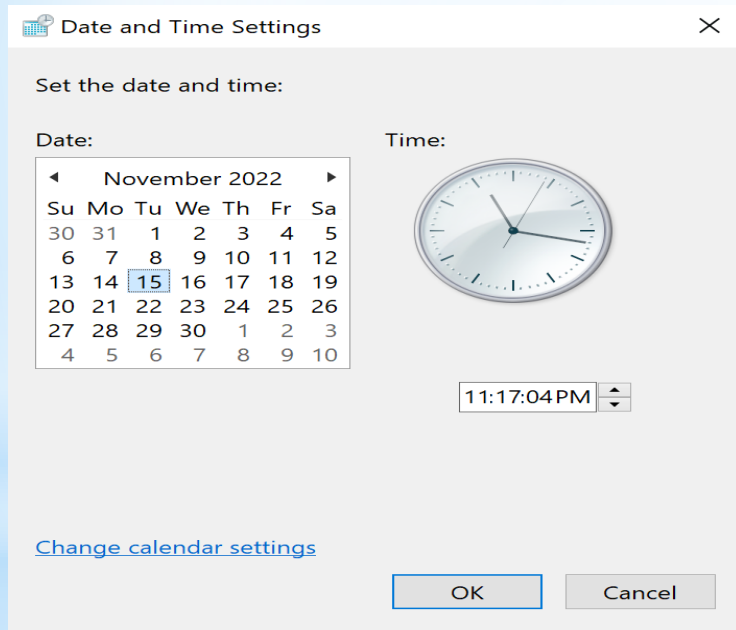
Date and Time Settings

Set the date and time:

Date:

Time:

◄ November 2022 ►

| Su | Mo | Tu | We | Th | Fr | Sa |
|---|---|---|---|---|---|---|
| 30 | 31 | 1 | 2 | 3 | 4 | 5 |
| 6 | 7 | 8 | 9 | 10 | 11 | 12 |
| 13 | 14 | 15 | 16 | 17 | 18 | 19 |
| 20 | 21 | 22 | 23 | 24 | 25 | 26 |
| 27 | 28 | 29 | 30 | 1 | 2 | 3 |
| 4 | 5 | 6 | 7 | 8 | 9 | 10 |

11:17:04PM

Change calendar settings

OK

Cancel